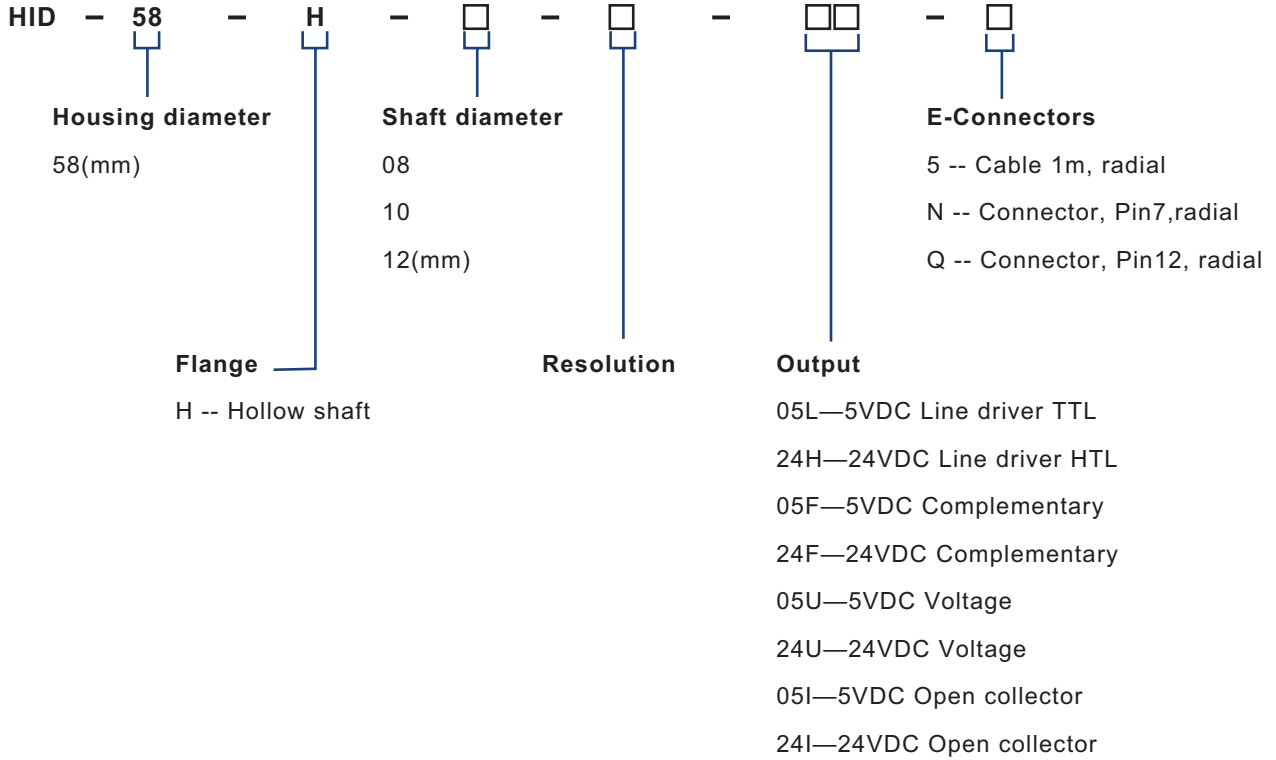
HID – 58 – H – □ – □ – □□ – □

Housing diameter
58(mm)

Shaft diameter
08
10
12(mm)

E-Connectors
5 -- Cable 1m, radial
N -- Connector, Pin7,radial
Q -- Connector, Pin12, radial

Flange
H -- Hollow shaft

Resolution

Output
05L—5VDC Line driver TTL
24H—24VDC Line driver HTL
05F—5VDC Complementary
24F—24VDC Complementary
05U—5VDC Voltage
24U—24VDC Voltage
05I—5VDC Open collector
24I—24VDC Open collector